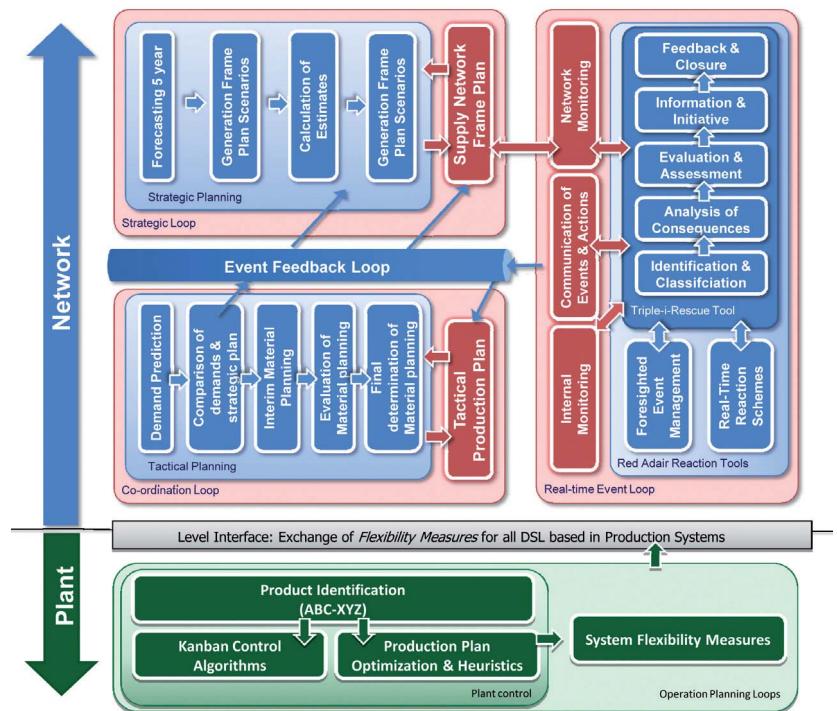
Network

Forecasting 5 year

Generation Frame Plan Scenarios

Calculation of Estimates

Generation Frame Plan Scenarios

Supply Network Frame Plan

Strategic Planning

Strategic Loop

Network Monitoring

Feedback & Closure

Information & Initiative

Evaluation & Assessment

Analysis of Consequences

Identification & Classifciation

Communication of Events & Actions

Event Feedback Loop

Triple-i-Rescue Tool

Demand Prediction

Comparison of demands & strategic plan

Interim Material Planning

Evaluation of Material planning

Final determination of Material planning

Tactical Production Plan

Internal Monitoring

Foresighted Event Management

Real-Time Reaction Schemes

Tactical Planning

Red Adair Reaction Tools

Co-ordination Loop

Real-time Event Loop

Level Interface: Exchange of *Flexibility Measures* for all DSL based in Production Systems

Plant

Product Identification (ABC-XYZ)

Kanban Control Algorithms

Production Plan Optimization & Heuristics

System Flexibility Measures

Plant control

Operation Planning Loops